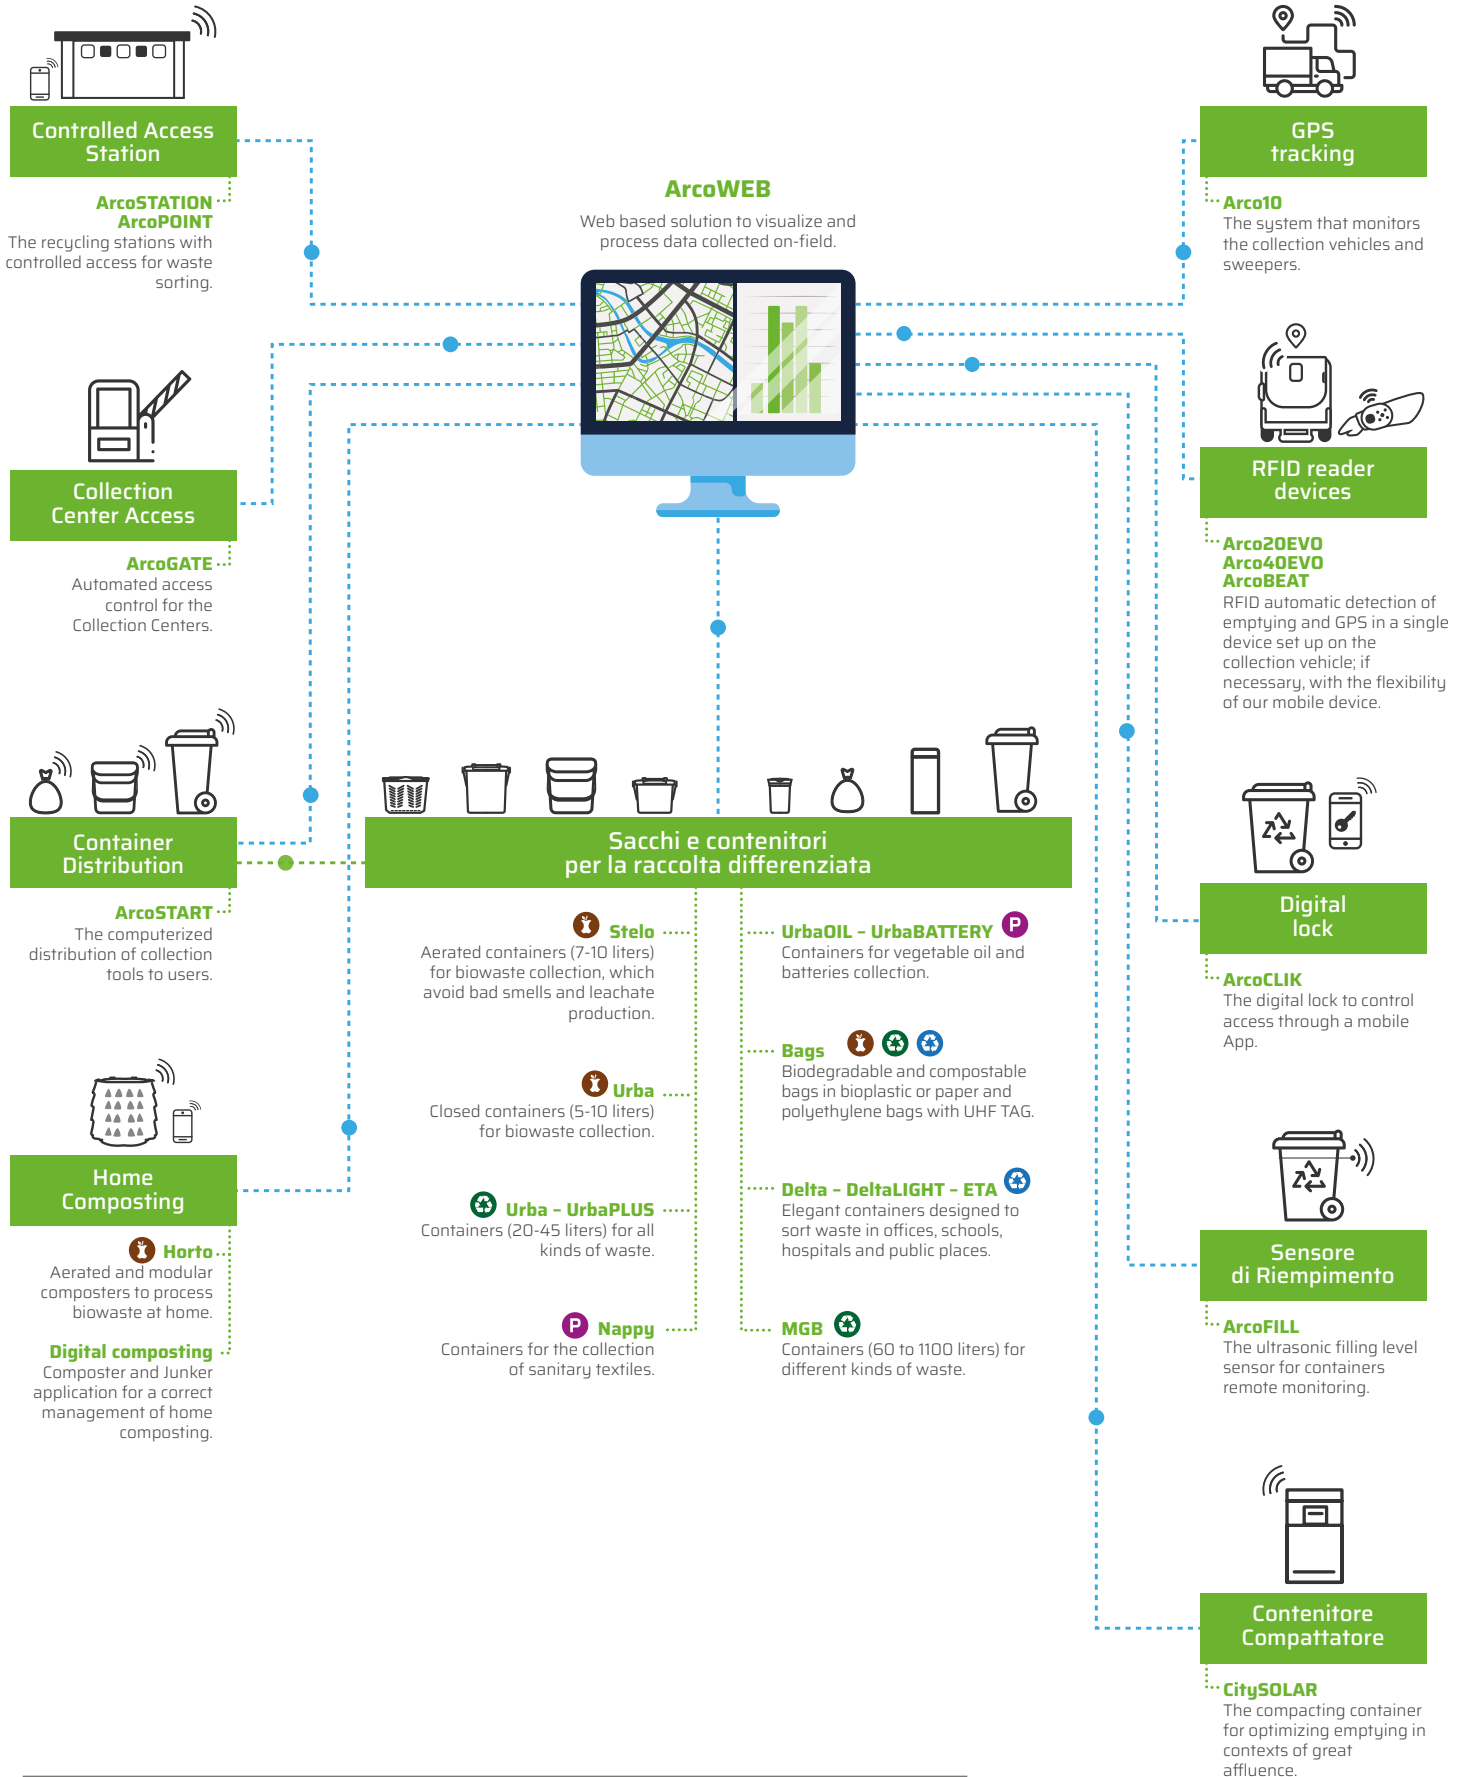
Controlled Access Station

ArcoSTATION
ArcoPOINT
The recycling stations with controlled access for waste sorting.

ArcoWEB
Web based solution to visualize and process data collected on-field.

GPS tracking

Arco10
The system that monitors the collection vehicles and sweepers.

Collection Center Access

ArcoGATE
Automated access control for the Collection Centers.

RFID reader devices

Arco20EVO
Arco40EVO
ArcoBEAT
RFID automatic detection of emptying and GPS in a single device set up on the collection vehicle; if necessary, with the flexibility of our mobile device.

Container Distribution

ArcoSTART
The computerized distribution of collection tools to users.

Sacchi e contenitori per la raccolta differenziata

Stelo
Aerated containers (7-10 liters) for biowaste collection, which avoid bad smells and leachate production.

UrbaOIL - UrbaBATTERY
Containers for vegetable oil and batteries collection.

Digital lock

ArcoCLIK
The digital lock to control access through a mobile App.

Bags
Biodegradable and compostable bags in bioplastic or paper and polyethylene bags with UHF TAG.

Urba
Closed containers (5-10 liters) for biowaste collection.

Home Composting

Horto
Aerated and modular composters to process biowaste at home.

Digital composting
Composter and Junker application for a correct management of home composting.

Urba - UrbaPLUS
Containers (20-45 liters) for all kinds of waste.

Delta - DeltaLIGHT - ETA
Elegant containers designed to sort waste in offices, schools, hospitals and public places.

Sensore di Riempimento

ArcoFILL
The ultrasonic filling level sensor for containers remote monitoring.

Nappy
Containers for the collection of sanitary textiles.

MGB
Containers (60 to 1100 liters) for different kinds of waste.

Contenitore Compattatore

CitySOLAR
The compacting container for optimizing emptying in contexts of great affluence.